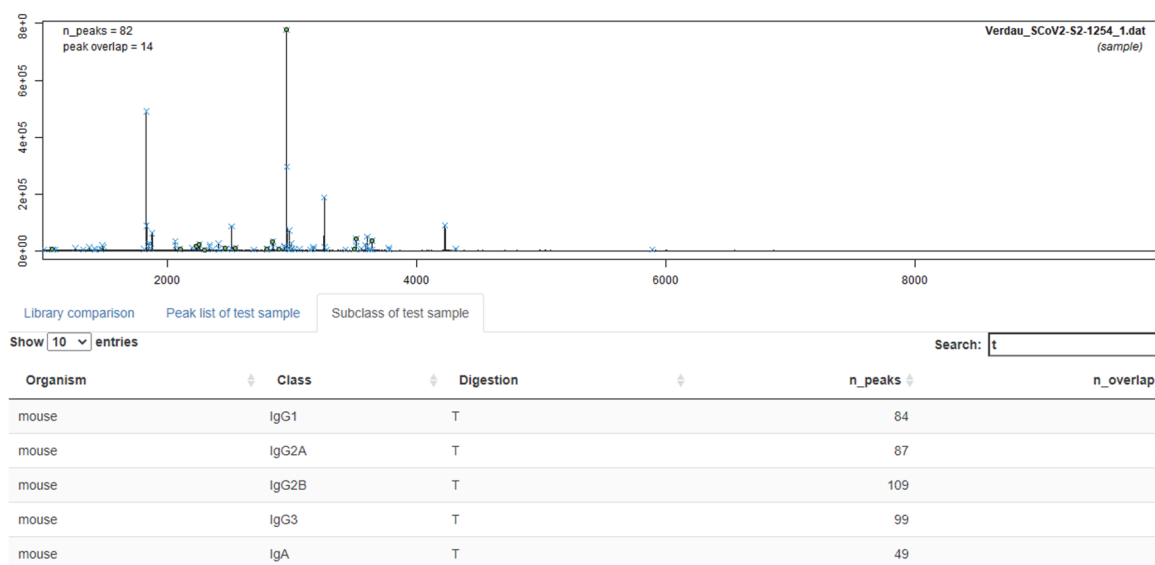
n_peaks = 82
peak overlap = 14

Verdau_SCoV2-S2-1254_1.dat
(sample)

8e+0
6e+05
4e+05
2e+05
0e+00

2000
4000
6000
8000

Library comparison | Peak list of test sample | Subclass of test sample

Show 10 entries

Search: t

| Organism | Class | Digestion | n_peaks | n_overlap |
|---|---|---|---|---|
| mouse | IgG1 | T | 84 | |
| mouse | IgG2A | T | 87 | |
| mouse | IgG2B | T | 109 | |
| mouse | IgG3 | T | 99 | |
| mouse | IgA | T | 49 | |